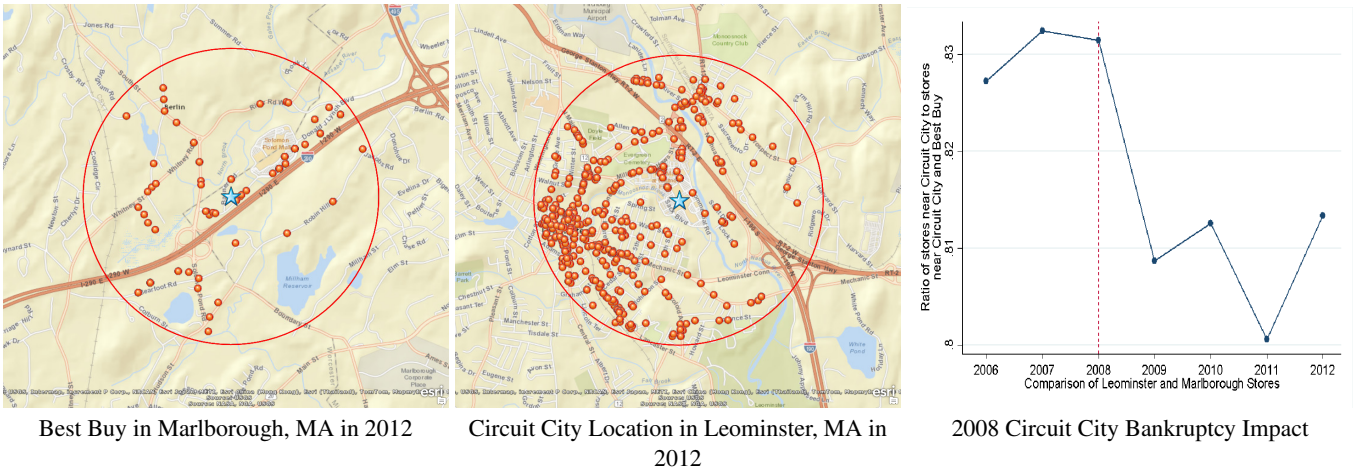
Best Buy in Marlborough, MA in 2012

Circuit City Location in Leominster, MA in 2012

2008 Circuit City Bankruptcy Impact

Ratio of stores near Circuit City to stores near Circuit City and Best Buy

.83
.82
.81
.8

2006 2007 2008 2009 2010 2011 2012

Comparison of Leominster and Marlborough Stores